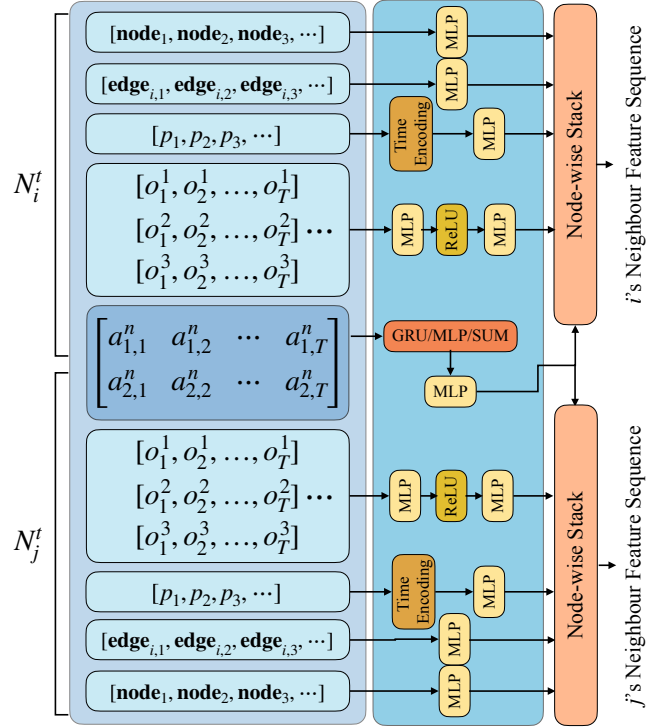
$N_i^t$

$[\mathbf{node}_1, \mathbf{node}_2, \mathbf{node}_3, \cdots]$

$[\mathbf{edge}_{i,1}, \mathbf{edge}_{i,2}, \mathbf{edge}_{i,3}, \cdots]$

$[p_1, p_2, p_3, \cdots]$

$[o_1^1, o_2^1, \ldots, o_T^1]$
$[o_1^2, o_2^2, \ldots, o_T^2] \cdots$
$[o_1^3, o_2^3, \ldots, o_T^3]$

$\begin{bmatrix} a_{1,1}^n & a_{1,2}^n & \cdots & a_{1,T}^n \\ a_{2,1}^n & a_{2,2}^n & \cdots & a_{2,T}^n \end{bmatrix}$

$N_j^t$

$[o_1^1, o_2^1, \ldots, o_T^1]$
$[o_1^2, o_2^2, \ldots, o_T^2] \cdots$
$[o_1^3, o_2^3, \ldots, o_T^3]$

$[p_1, p_2, p_3, \cdots]$

$[\mathbf{edge}_{i,1}, \mathbf{edge}_{i,2}, \mathbf{edge}_{i,3}, \cdots]$

$[\mathbf{node}_1, \mathbf{node}_2, \mathbf{node}_3, \cdots]$

MLP
MLP
Time Encoding
MLP
MLP
ReLU
MLP
GRU/MLP/SUM
MLP
MLP
ReLU
MLP
Time Encoding
MLP
MLP
MLP

Node-wise Stack
Node-wise Stack

$i$'s Neighbour Feature Sequence
$j$'s Neighbour Feature Sequence